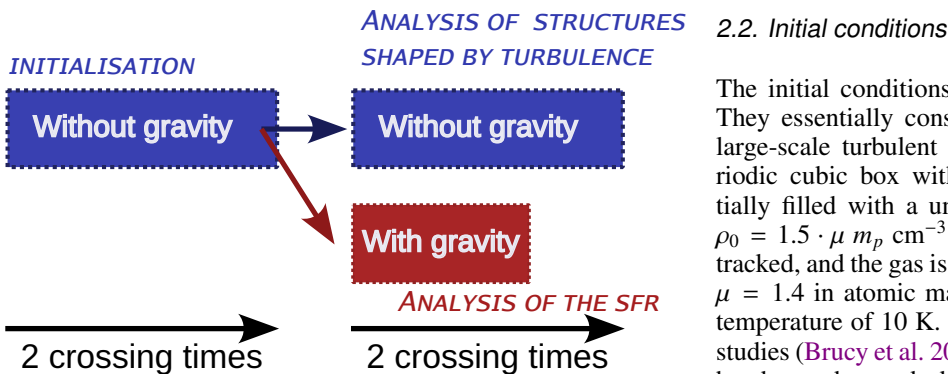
INITIALISATION

Without gravity

ANALYSIS OF STRUCTURES SHAPED BY TURBULENCE

Without gravity

With gravity

ANALYSIS OF THE SFR

2 crossing times

2 crossing times

2.2. Initial conditions

The initial conditions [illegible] They essentially cons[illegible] large-scale turbulent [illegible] riodic cubic box wit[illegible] tially filled with a un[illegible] $\rho_0 = 1.5 \cdot \mu \, m_p \, \mathrm{cm}^{-3}$ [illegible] tracked, and the gas is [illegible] $\mu = 1.4$ in atomic ma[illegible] temperature of 10 K. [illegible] studies (Brucy et al. 20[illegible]